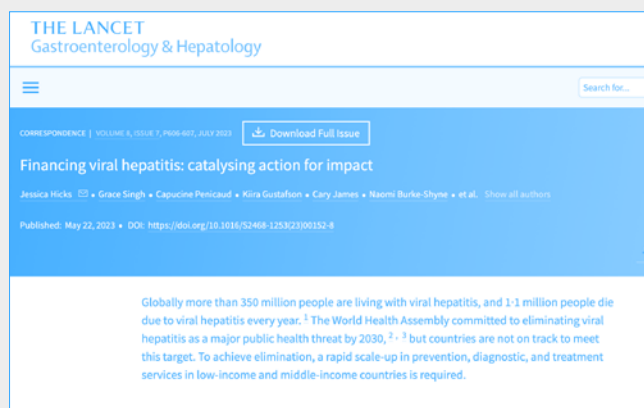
THE LANCET
Gastroenterology & Hepatology

Search for...

CORRESPONDENCE | VOLUME 8, ISSUE 7, P606-607, JULY 2023

Download Full Issue

Financing viral hepatitis: catalysing action for impact

Jessica Hicks • Grace Singh • Capucine Penicaud • Kira Gustafson • Cary James • Naomi Burke-Shyne • et al. Show all authors

Published: May 22, 2023 • DOI: https://doi.org/10.1016/S2468-1253(23)00152-8

Globally more than 350 million people are living with viral hepatitis, and 1·1 million people die due to viral hepatitis every year. $^{1}$ The World Health Assembly committed to eliminating viral hepatitis as a major public health threat by 2030, $^{2 - 3}$ but countries are not on track to meet this target. To achieve elimination, a rapid scale-up in prevention, diagnostic, and treatment services in low-income and middle-income countries is required.